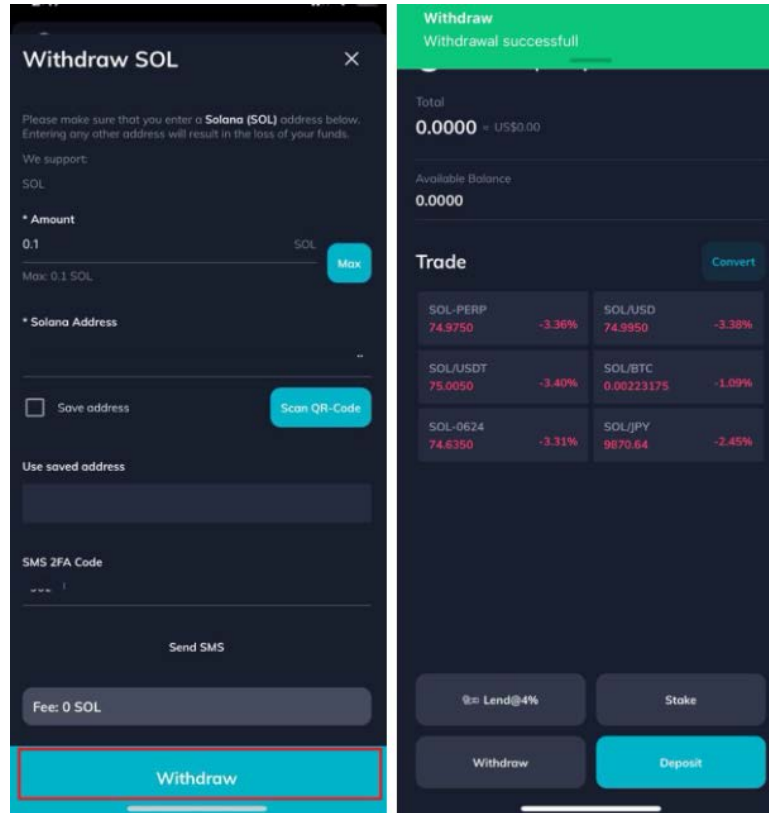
Withdraw SOL ×

Please make sure that you enter a **Solana (SOL)** address below. Entering any other address will result in the loss of your funds.

We support:

SOL

* Amount

0.1 SOL

Max

Max: 0.1 SOL

* Solana Address

Save address

Scan QR-Code

Use saved address

SMS 2FA Code

Send SMS

Fee: 0 SOL

Withdraw

Withdraw

Withdrawal successfull

Total

0.0000 ≈ US$0.00

Available Balance

0.0000

Trade

Convert

| SOL-PERP 74.9750 -3.36% | SOL/USD 74.9950 -3.38% |
|---|---|
| SOL/USDT 75.0050 -3.40% | SOL/BTC 0.00223175 -1.09% |
| SOL-0624 74.6350 -3.31% | SOL/JPY 9870.64 -2.45% |

Lend@4%

Stake

Withdraw

Deposit